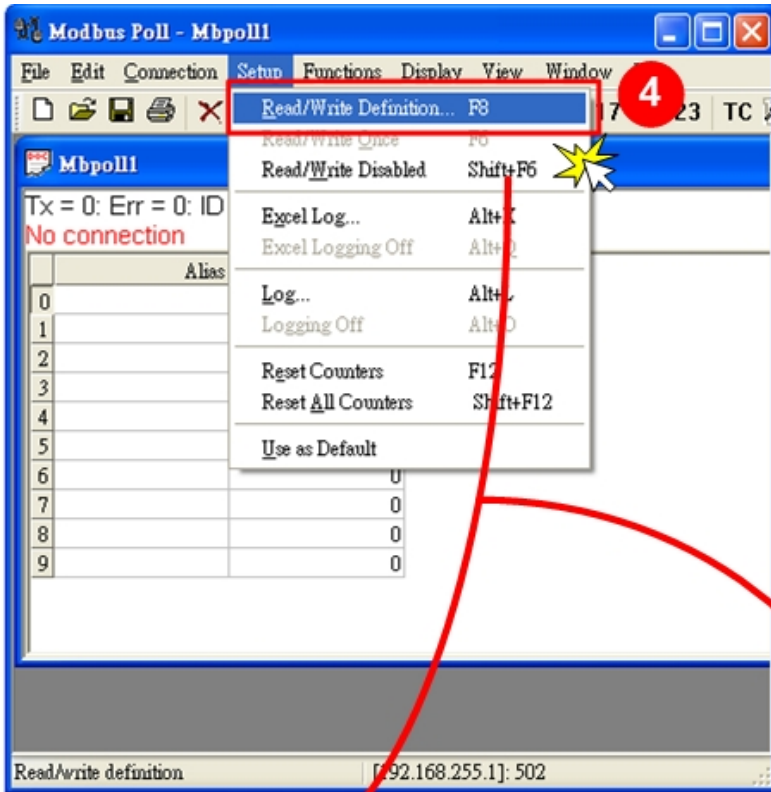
Modbus Poll - Mbpoll1

File Edit Connection Setup Functions Display View Window

4

17 23 TC

Read/Write Definition... F8
Read/Write Once F6
Read/Write Disabled Shift+F6
Excel Log... Alt+X
Excel Logging Off Alt+Q
Log... Alt+L
Logging Off Alt+O
Reset Counters F12
Reset All Counters Shift+F12
Use as Default

Mbpoll1

Tx = 0: Err = 0: ID
No connection

| | Alias | |
|---|---|---|
| 0 | | |
| 1 | | |
| 2 | | |
| 3 | | |
| 4 | | |
| 5 | | |
| 6 | | 0 |
| 7 | | 0 |
| 8 | | 0 |
| 9 | | 0 |

Read/write definition [192.168.255.1]: 502